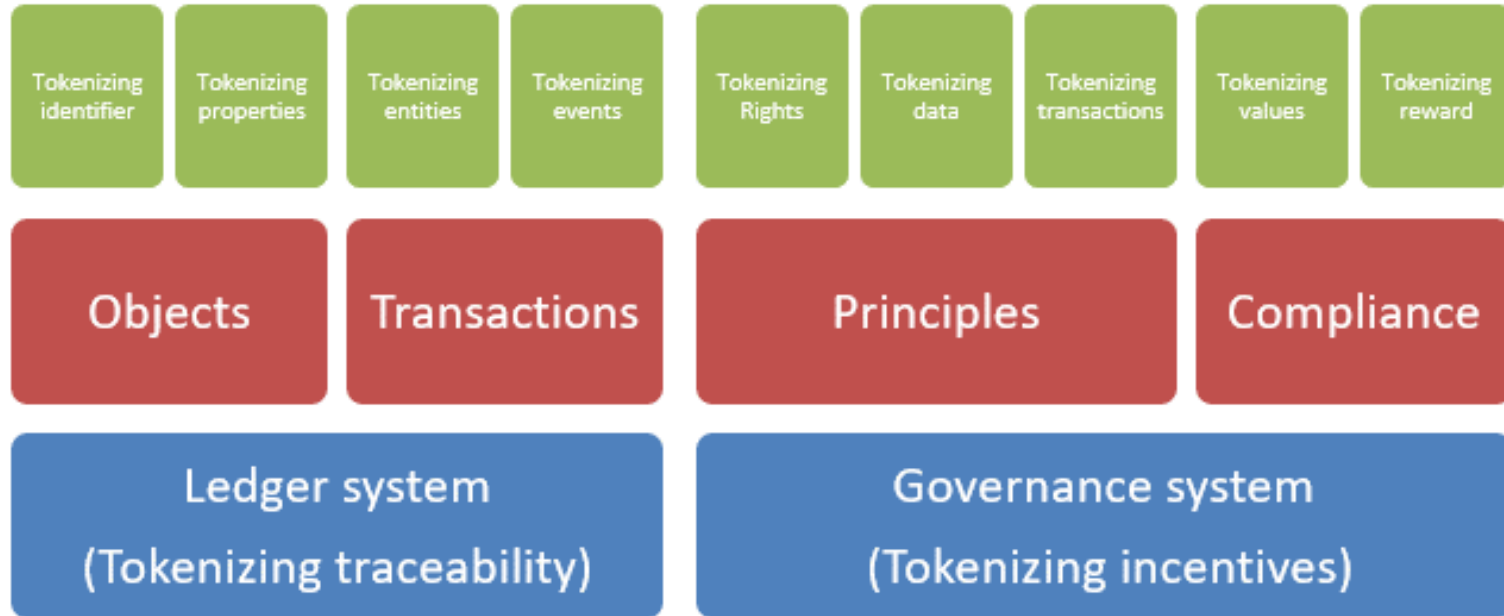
Tokenizing identifier

Tokenizing properties

Tokenizing entities

Tokenizing events

Tokenizing Rights

Tokenizing data

Tokenizing transactions

Tokenizing values

Tokenizing reward

Objects

Transactions

Principles

Compliance

Ledger system (Tokenizing traceability)

Governance system (Tokenizing incentives)